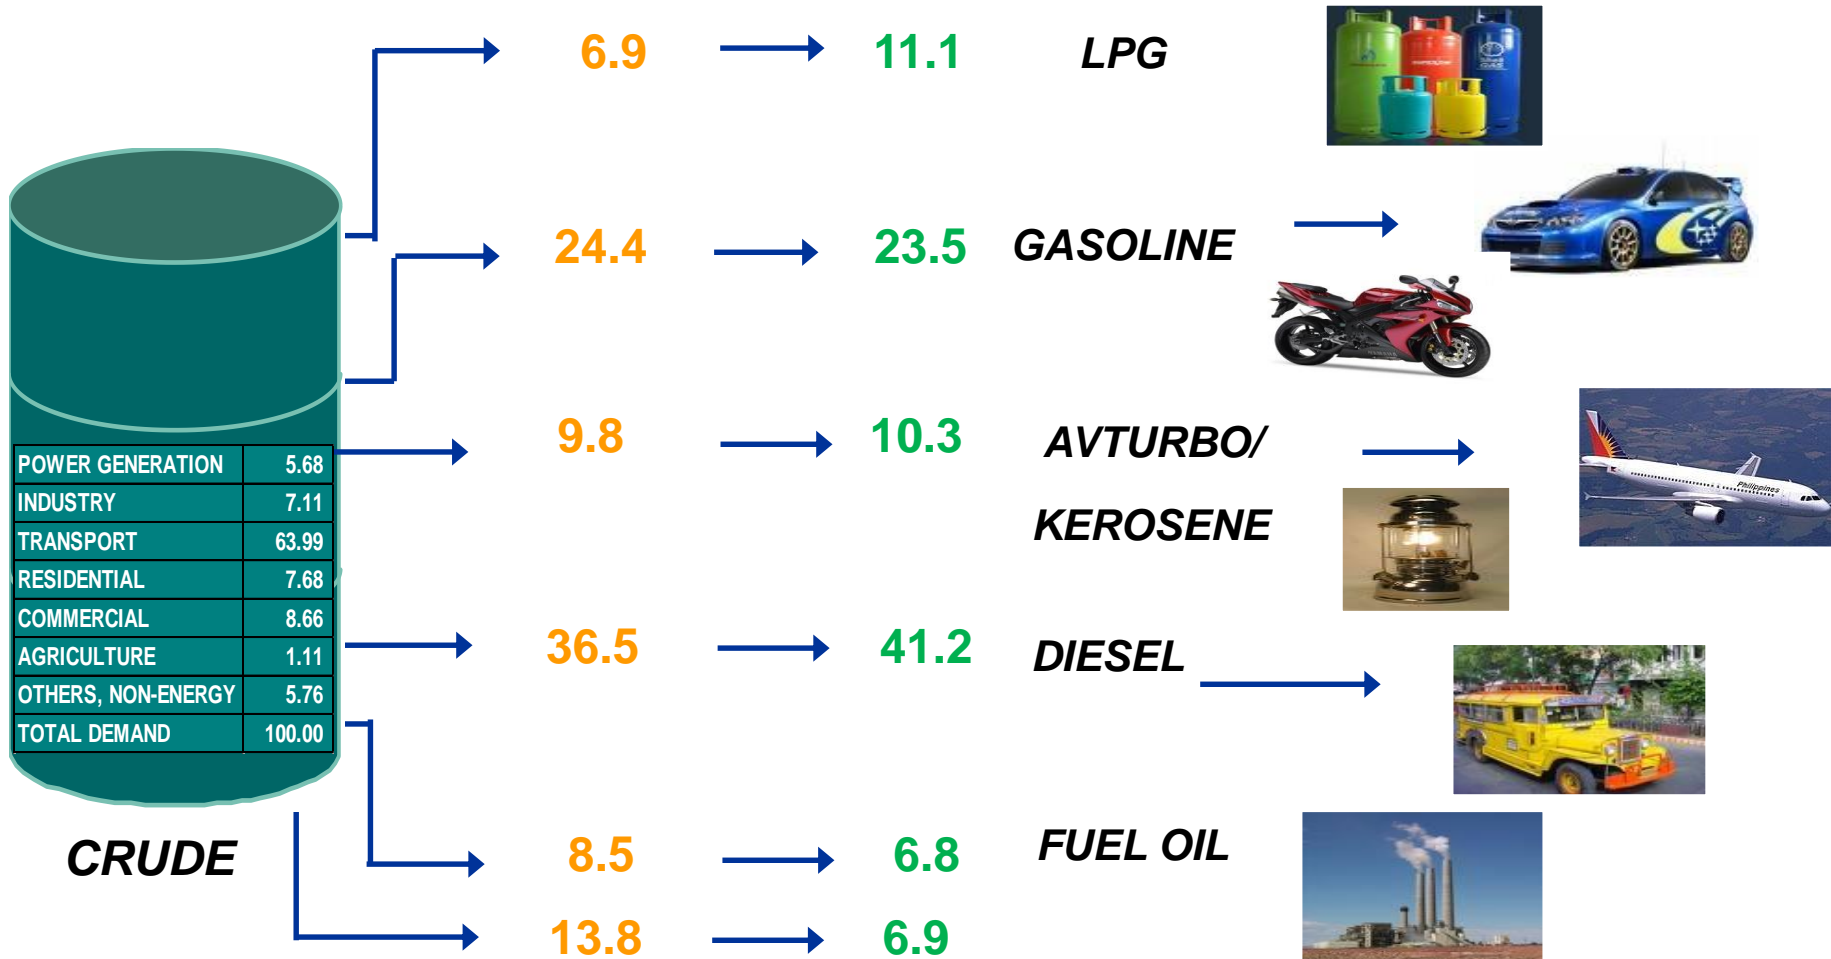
6.9 11.1 LPG

24.4 23.5 GASOLINE

9.8 10.3 AVTURBO/ KEROSENE

36.5 41.2 DIESEL

8.5 6.8 FUEL OIL

13.8 6.9

| POWER GENERATION | 5.68 |
|---|---|
| INDUSTRY | 7.11 |
| TRANSPORT | 63.99 |
| RESIDENTIAL | 7.68 |
| COMMERCIAL | 8.66 |
| AGRICULTURE | 1.11 |
| OTHERS, NON-ENERGY | 5.76 |
| TOTAL DEMAND | 100.00 |

CRUDE

Philippines